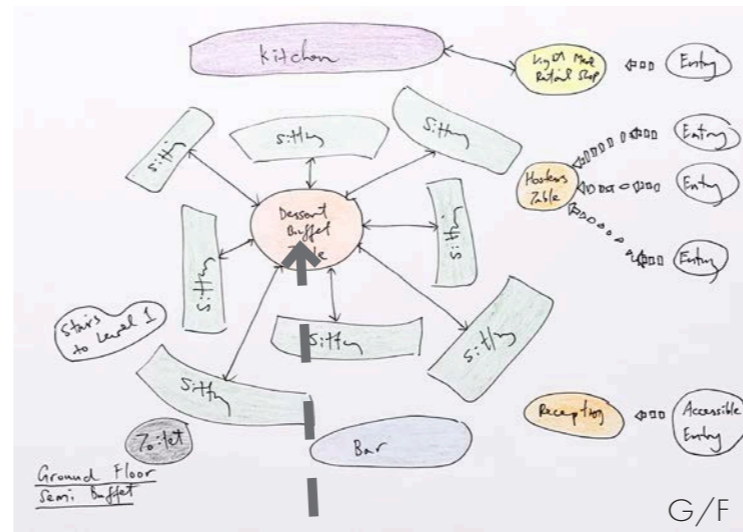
kitchen

Ug01 Mad Retail Shop

Entry

sitting

sitting

sitting

sitting

Hostess Table

Entry

Entry

Entry

sitting

Dessert Buffet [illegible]

sitting

sitting

Stairs to Level 1

sitting

sitting

Reception

Accessible Entry

Toilet

Bar

Ground Floor Semi Buffet

G/F